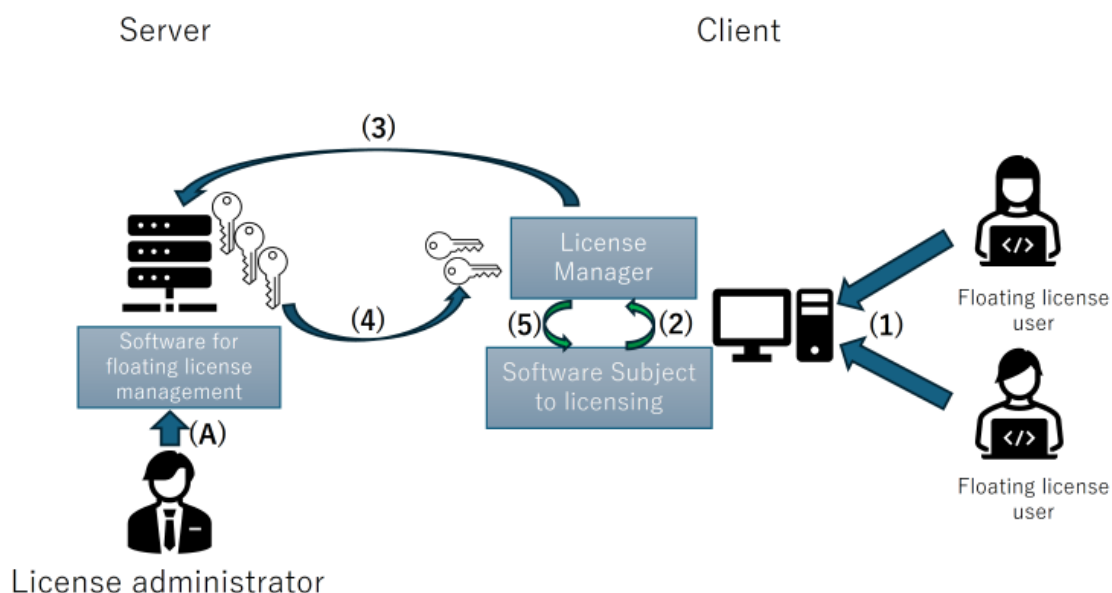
Server

Client

(3)

License Manager

(4)

(5)

(2)

(1)

Software for floating license management

Software Subject to licensing

(A)

Floating license user

Floating license user

License administrator